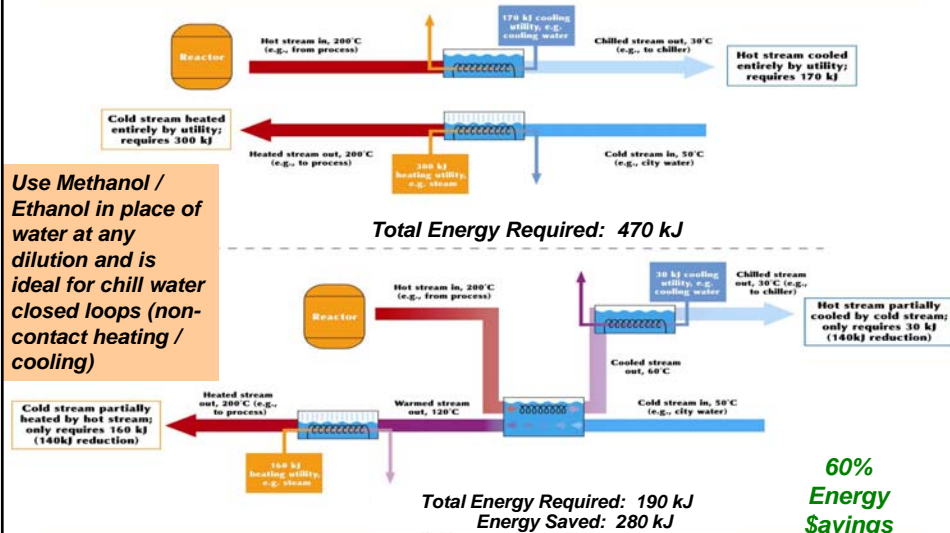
Reactor

Hot stream in, 200°C (e.g., from process)

170 kJ cooling utility, e.g. cooling water

Chilled stream out, 30°C (e.g., to chiller)

Hot stream cooled entirely by utility; requires 170 kJ

Cold stream heated entirely by utility; requires 300 kJ

Heated stream out, 200°C (e.g., to process)

300 kJ heating utility, e.g. steam

Cold stream in, 50°C (e.g., city water)

Use Methanol / Ethanol in place of water at any dilution and is ideal for chill water closed loops (non-contact heating / cooling)

Total Energy Required: 470 kJ

Reactor

Hot stream in, 200°C (e.g., from process)

30 kJ cooling utility, e.g. cooling water

Chilled stream out, 30°C (e.g., to chiller)

Hot stream partially cooled by cold stream; only requires 30 kJ (140kJ reduction)

Cooled stream out, 60°C

Heated stream out, 200°C (e.g., to process)

Warmed stream out, 120°C

Cold stream in, 50°C (e.g., city water)

Cold stream partially heated by hot stream; only requires 160 kJ (140kJ reduction)

160 kJ heating utility, e.g. steam

Total Energy Required: 190 kJ
Energy Saved: 280 kJ

60% Energy $avings